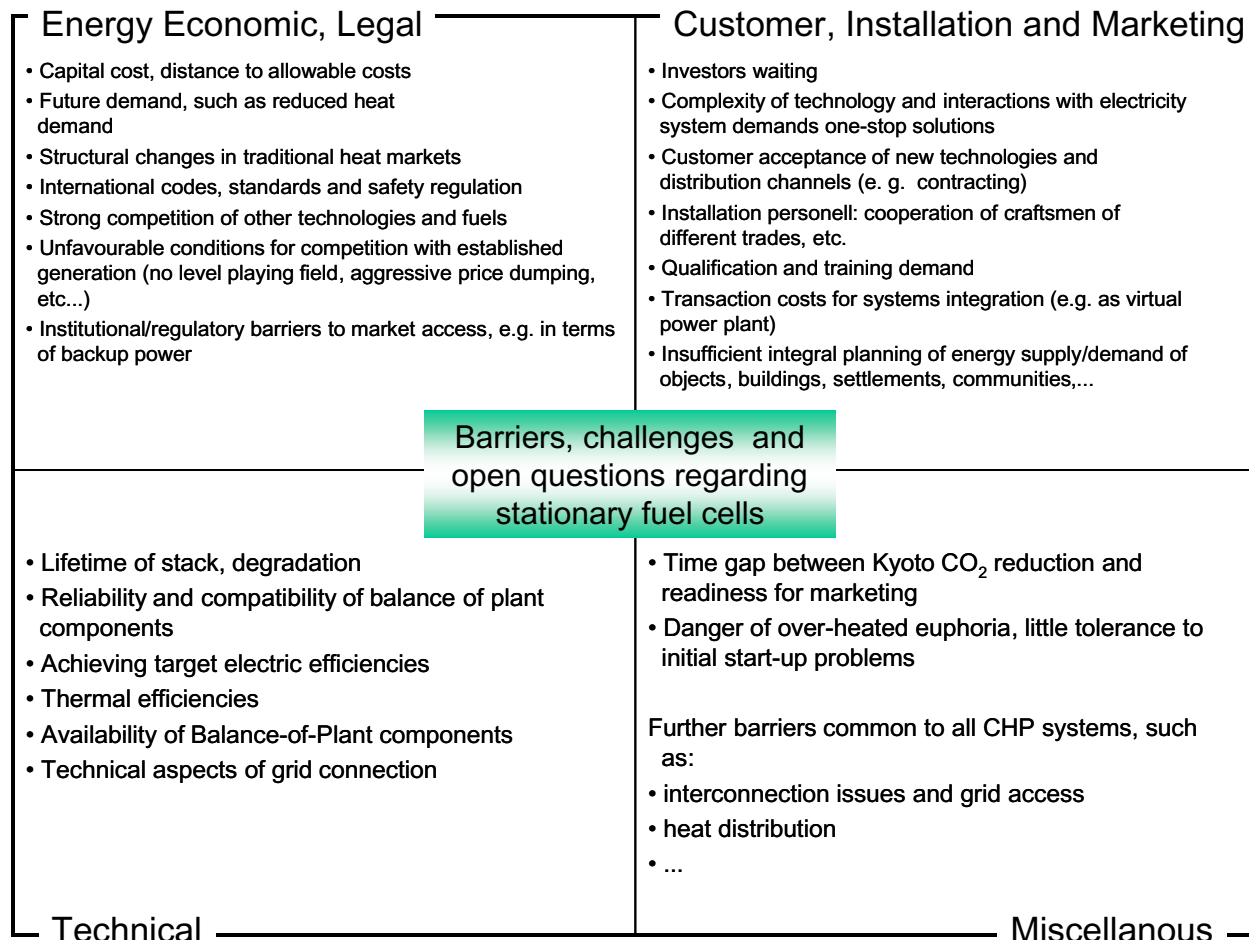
Energy Economic, Legal

• Capital cost, distance to allowable costs
• Future demand, such as reduced heat demand
• Structural changes in traditional heat markets
• International codes, standards and safety regulation
• Strong competition of other technologies and fuels
• Unfavourable conditions for competition with established generation (no level playing field, aggressive price dumping, etc...)
• Institutional/regulatory barriers to market access, e.g. in terms of backup power

Customer, Installation and Marketing

• Investors waiting
• Complexity of technology and interactions with electricity system demands one-stop solutions
• Customer acceptance of new technologies and distribution channels (e. g. contracting)
• Installation personell: cooperation of craftsmen of different trades, etc.
• Qualification and training demand
• Transaction costs for systems integration (e.g. as virtual power plant)
• Insufficient integral planning of energy supply/demand of objects, buildings, settlements, communities,...

Barriers, challenges and open questions regarding stationary fuel cells

• Lifetime of stack, degradation
• Reliability and compatibility of balance of plant components
• Achieving target electric efficiencies
• Thermal efficiencies
• Availability of Balance-of-Plant components
• Technical aspects of grid connection

• Time gap between Kyoto $CO_2$ reduction and readiness for marketing
• Danger of over-heated euphoria, little tolerance to initial start-up problems

Further barriers common to all CHP systems, such as:
• interconnection issues and grid access
• heat distribution
• ...

Technical

Miscellanous